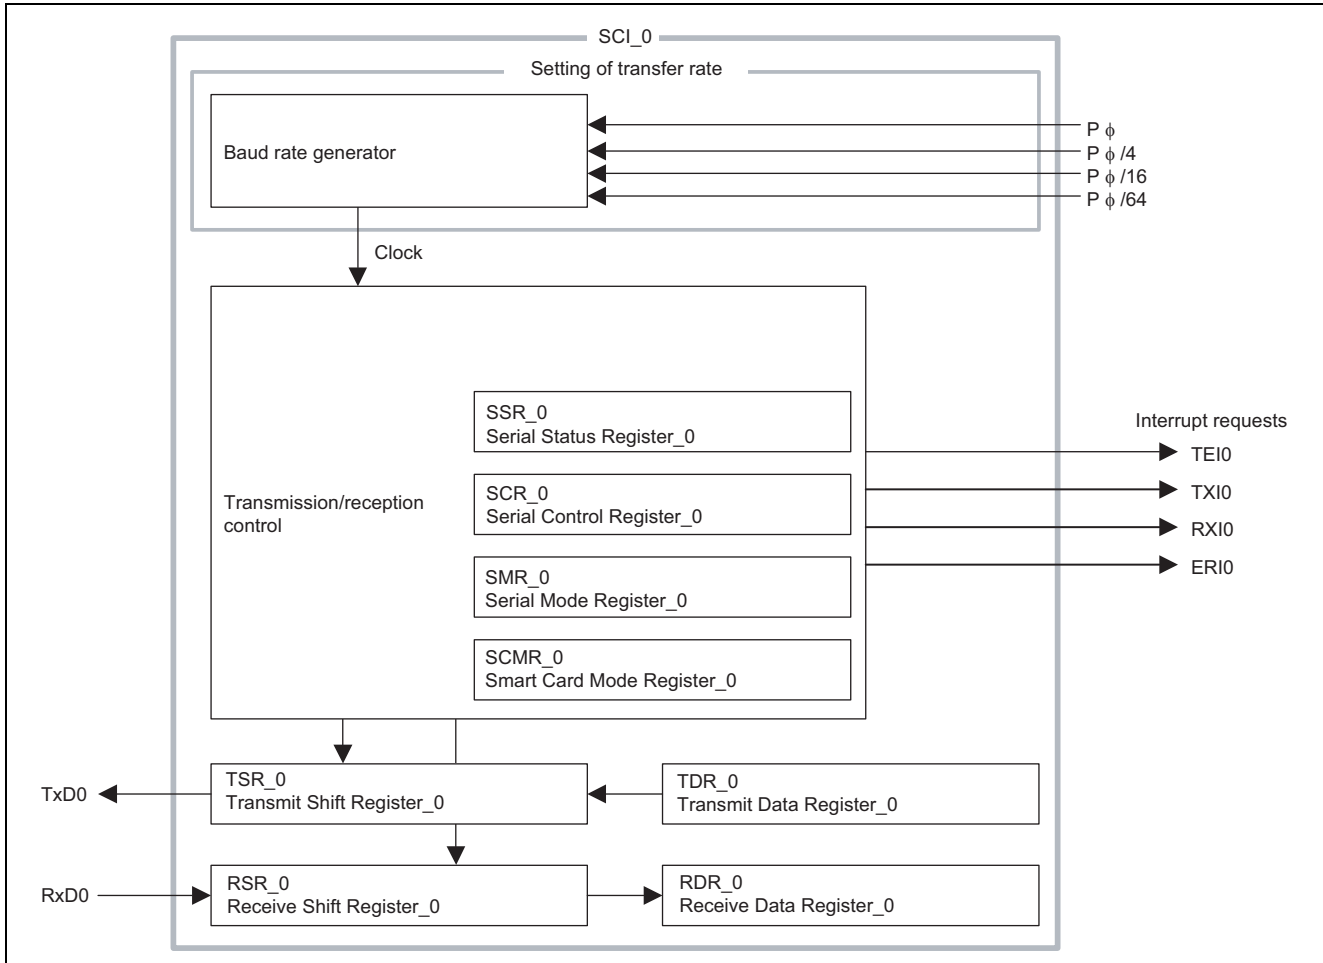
SCI_0

Setting of transfer rate

Baud rate generator

P $\phi$
P $\phi$ /4
P $\phi$ /16
P $\phi$ /64

Clock

Transmission/reception control

SSR_0
Serial Status Register_0

SCR_0
Serial Control Register_0

SMR_0
Serial Mode Register_0

SCMR_0
Smart Card Mode Register_0

Interrupt requests
TEI0
TXI0
RXI0
ERI0

TxD0

TSR_0
Transmit Shift Register_0

TDR_0
Transmit Data Register_0

RxD0

RSR_0
Receive Shift Register_0

RDR_0
Receive Data Register_0